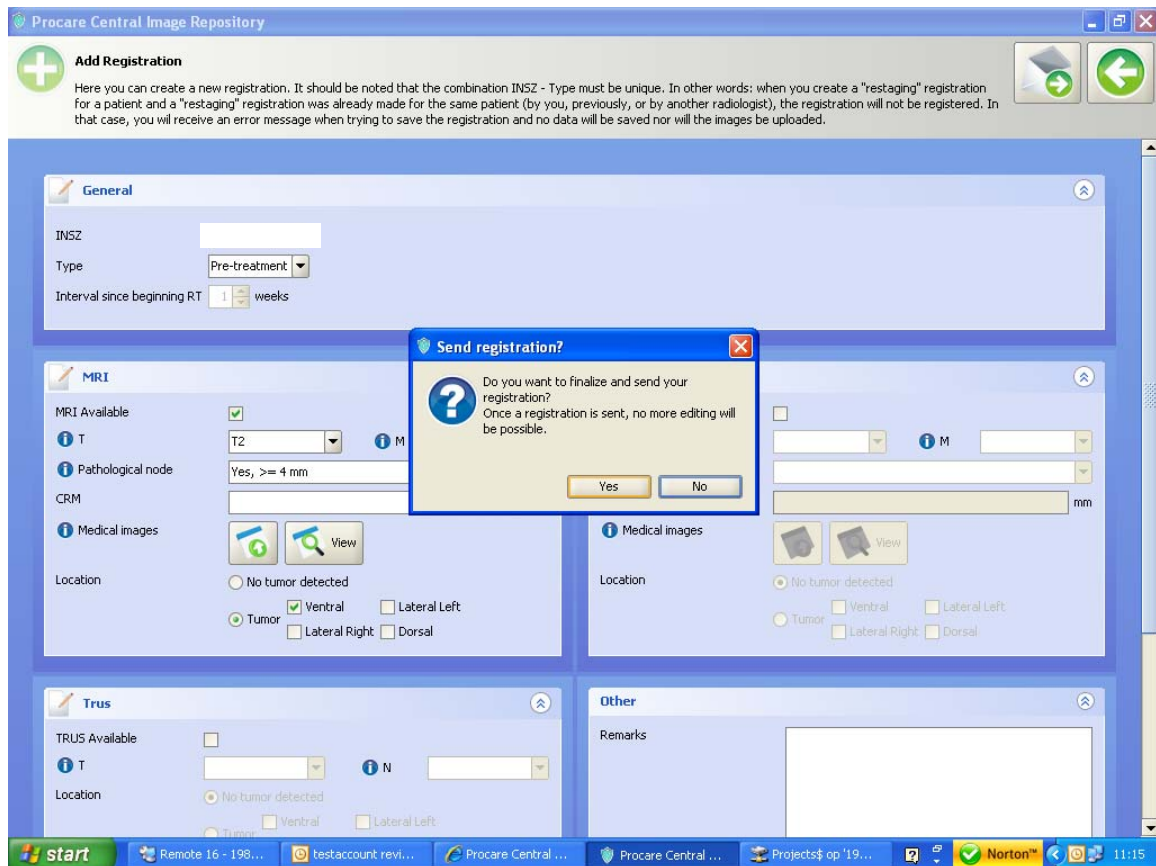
Procare Central Image Repository

Add Registration

Here you can create a new registration. It should be noted that the combination INSZ - Type must be unique. In other words: when you create a "restaging" registration for a patient and a "restaging" registration was already made for the same patient (by you, previously, or by another radiologist), the registration will not be registered. In that case, you wil receive an error message when trying to save the registration and no data will be saved nor will the images be uploaded.

General

INSZ

Type Pre-treatment

Interval since beginning RT 1 weeks

MRI

MRI Available

T T2 M

Pathological node Yes, >= 4 mm

CRM

Medical images View

Location No tumor detected

Tumor Ventral Lateral Left Lateral Right Dorsal

M

mm

Medical images View

Location No tumor detected

Tumor Ventral Lateral Left Lateral Right Dorsal

Send registration?

Do you want to finalize and send your registration?
Once a registration is sent, no more editing will be possible.

Yes No

Trus

TRUS Available

T N

Location No tumor detected

Tumor Ventral Lateral Left

Other

Remarks

start Remote 16 - 198... testaccount revi... Procare Central ... Procare Central ... Projects$ op '19... Norton™ 11:15